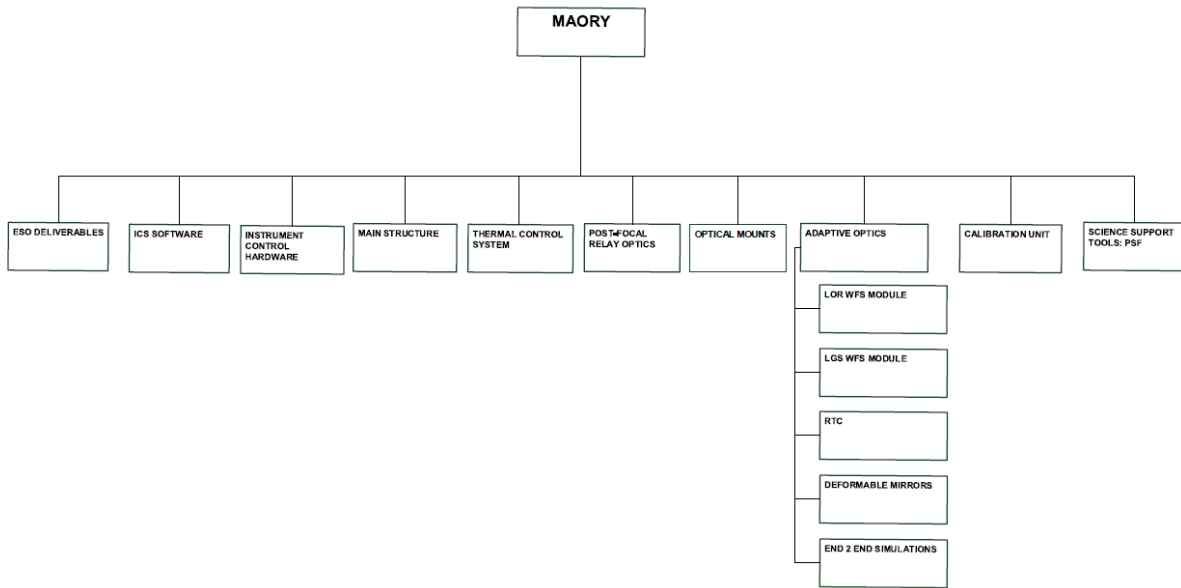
MAORY

ESO DELIVERABLES

ICS SOFTWARE

INSTRUMENT CONTROL HARDWARE

MAIN STRUCTURE

THERMAL CONTROL SYSTEM

POST-FOCAL RELAY OPTICS

OPTICAL MOUNTS

ADAPTIVE OPTICS

LOR WFS MODULE

LGS WFS MODULE

RTC

DEFORMABLE MIRRORS

END 2 END SIMULATIONS

CALIBRATION UNIT

SCIENCE SUPPORT TOOLS: PSF